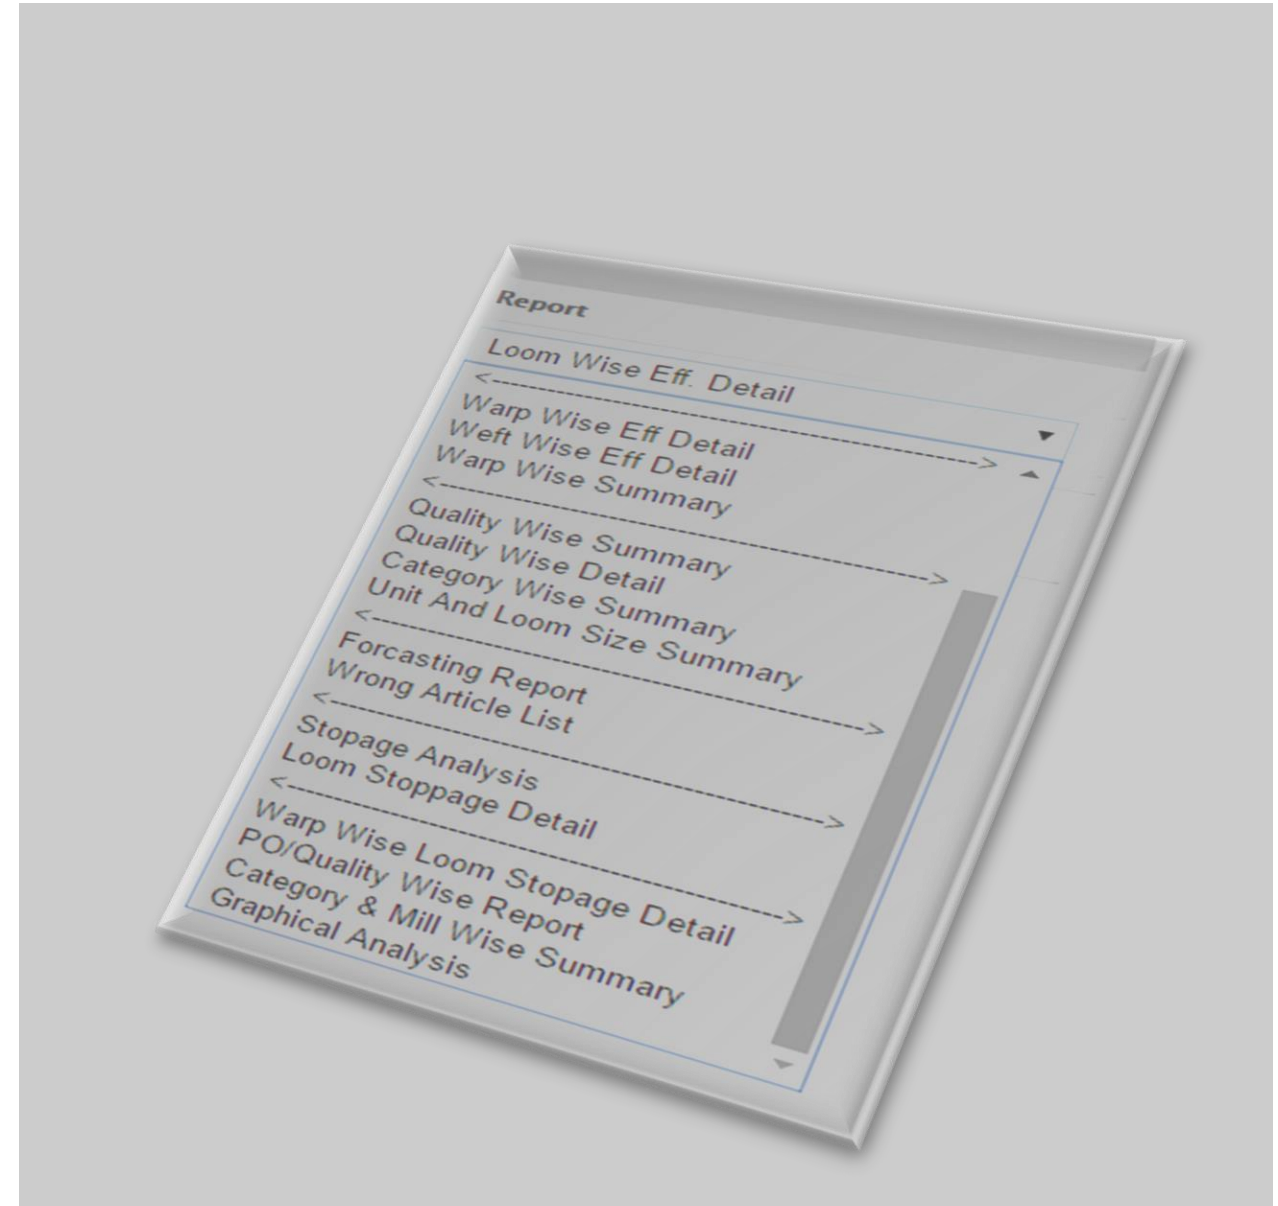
Report

Loom Wise Eff. Detail

<---------------------------------------------->
Warp Wise Eff Detail
Weft Wise Eff Detail
Warp Wise Summary
<---------------------------------------------->
Quality Wise Summary
Quality Wise Detail
Category Wise Summary
Unit And Loom Size Summary
<---------------------------------------------->
Forcasting Report
Wrong Article List
<---------------------------------------------->
Stopage Analysis
Loom Stoppage Detail
<---------------------------------------------->
Warp Wise Loom Stopage Detail
PO/Quality Wise Report
Category & Mill Wise Summary
Graphical Analysis